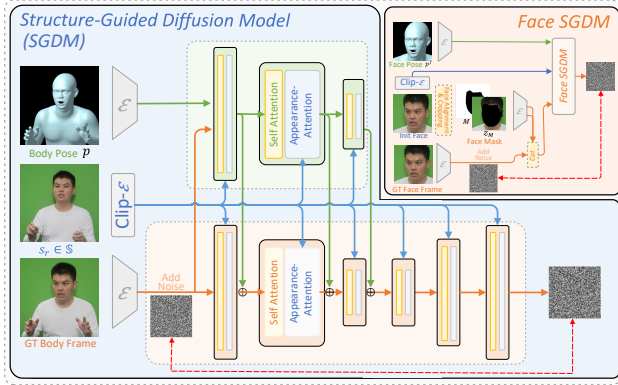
Structure-Guided Diffusion Model (SGDM)

Face SGDM

Body Pose $p$

$\mathcal{E}$

Self Attention

Appearance-Attention

$s_r \in \mathbb{S}$

Clip-$\mathcal{E}$

Add Noise

GT Body Frame

Face Pose $p^f$

Clip-$\mathcal{E}$

Face SGDM

Init Face

$M$

Face Mask

$z_M$

GT Face Frame

Add Noise

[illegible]